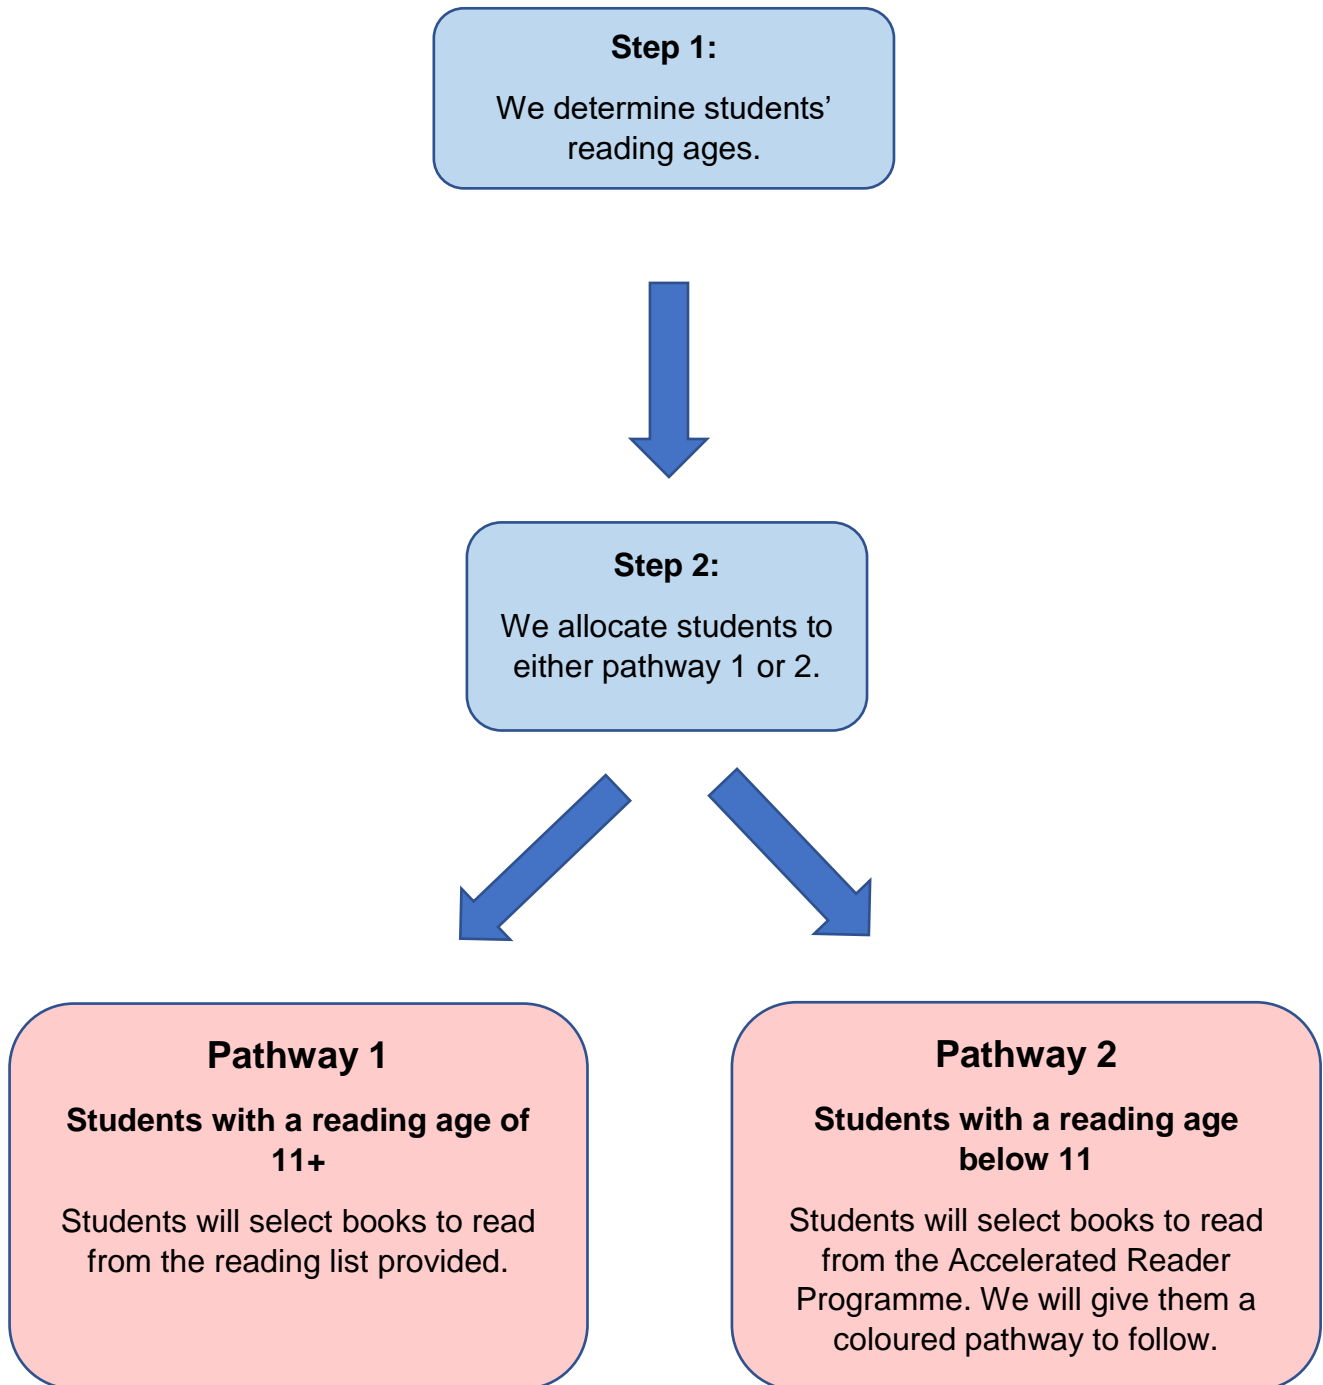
Step 1:

We determine students' reading ages.

Step 2:

We allocate students to either pathway 1 or 2.

Pathway 1

Students with a reading age of 11+

Students will select books to read from the reading list provided.

Pathway 2

Students with a reading age below 11

Students will select books to read from the Accelerated Reader Programme. We will give them a coloured pathway to follow.